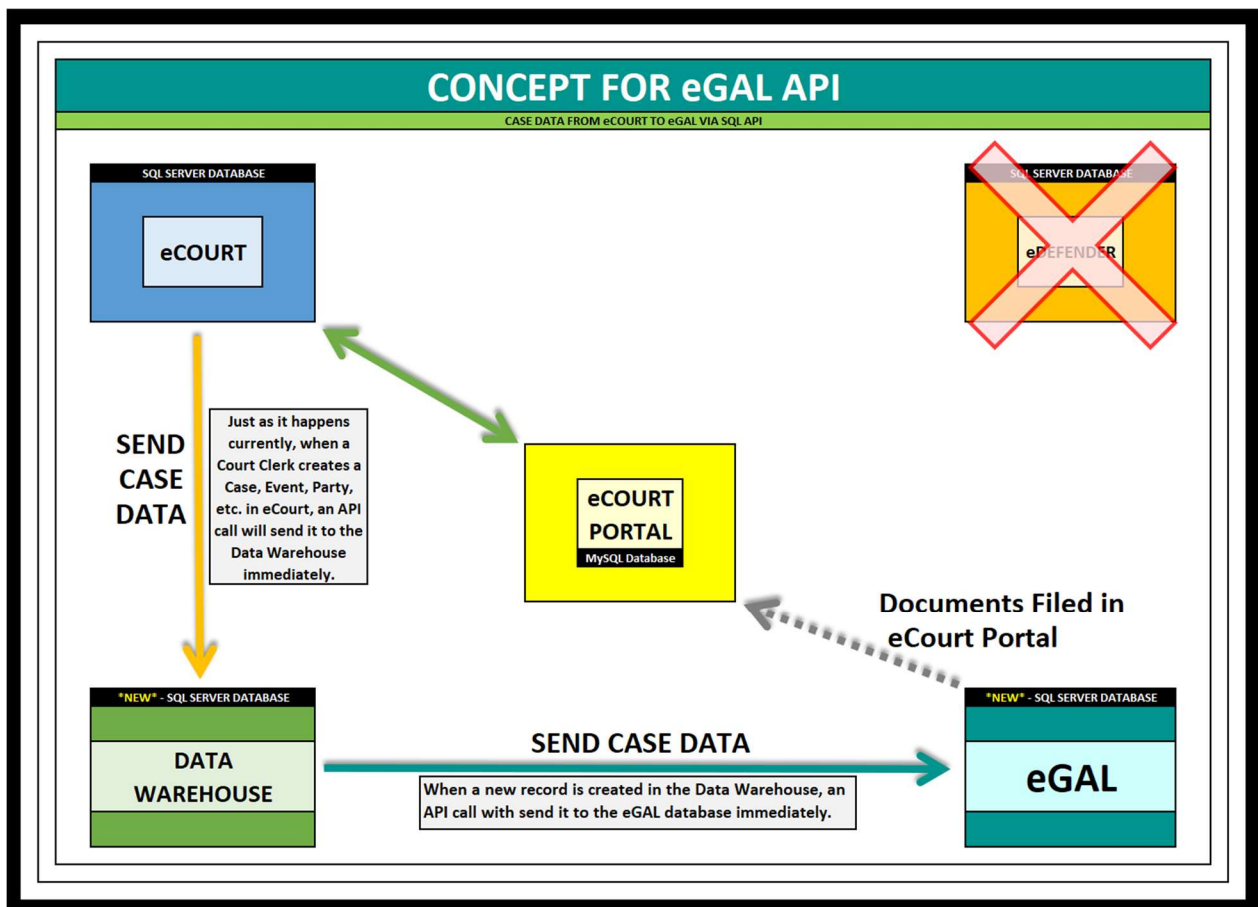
CONCEPT FOR eGAL API

CASE DATA FROM eCOURT TO eGAL VIA SQL API

SQL SERVER DATABASE

eCOURT

SQL SERVER DATABASE

eDEFENDER

SEND CASE DATA

Just as it happens currently, when a Court Clerk creates a Case, Event, Party, etc. in eCourt, an API call will send it to the Data Warehouse immediately.

eCOURT PORTAL

MySQL Database

Documents Filed in eCourt Portal

*NEW* - SQL SERVER DATABASE

DATA WAREHOUSE

SEND CASE DATA

When a new record is created in the Data Warehouse, an API call with send it to the eGAL database immediately.

*NEW* - SQL SERVER DATABASE

eGAL